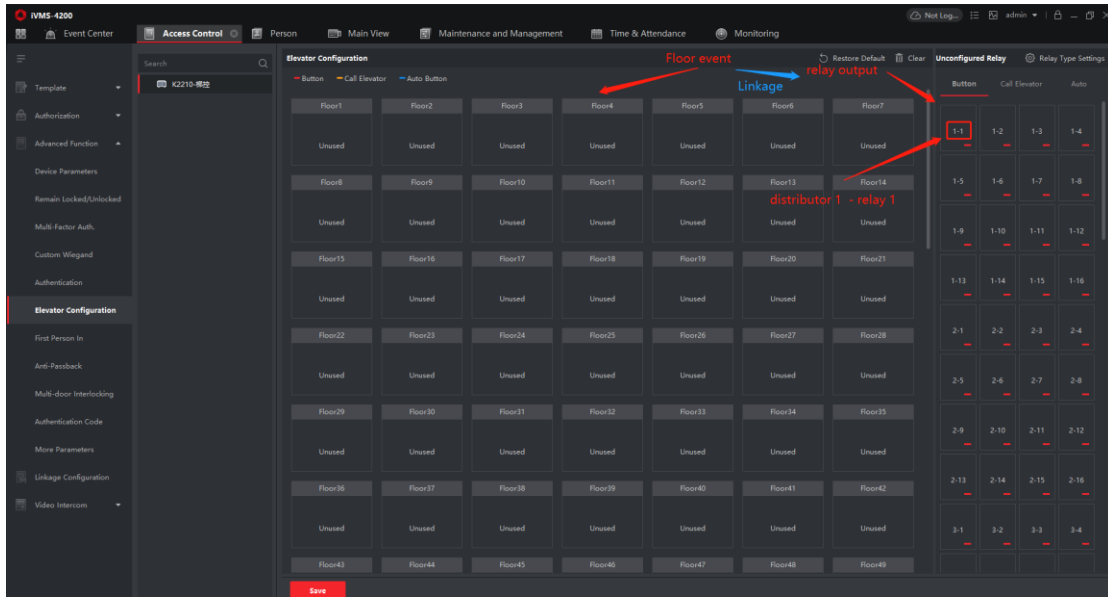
iVMS-4200

Event Center | Access Control | Person | Main View | Maintenance and Management | Time & Attendance | Monitoring

Not Log... admin

Template
Authorization
Advanced Function
Device Parameters
Remain Locked/Unlocked
Multi-Factor Auth.
Custom Wiegand
Authentication
Elevator Configuration
First Person In
Anti-Passback
Multi-door Interlocking
Authentication Code
More Parameters
Linkage Configuration
Video Intercom

Search
K2210-梯控

Elevator Configuration
Restore Default  Clear
Button  Call Elevator  Auto Button

Floor event
relay output
Linkage
distributor 1 - relay 1

| Floor1 | Floor2 | Floor3 | Floor4 | Floor5 | Floor6 | Floor7 |
|---|---|---|---|---|---|---|
| Unused | Unused | Unused | Unused | Unused | Unused | Unused |
| Floor8 | Floor9 | Floor10 | Floor11 | Floor12 | Floor13 | Floor14 |
| Unused | Unused | Unused | Unused | Unused | Unused | Unused |
| Floor15 | Floor16 | Floor17 | Floor18 | Floor19 | Floor20 | Floor21 |
| Unused | Unused | Unused | Unused | Unused | Unused | Unused |
| Floor22 | Floor23 | Floor24 | Floor25 | Floor26 | Floor27 | Floor28 |
| Unused | Unused | Unused | Unused | Unused | Unused | Unused |
| Floor29 | Floor30 | Floor31 | Floor32 | Floor33 | Floor34 | Floor35 |
| Unused | Unused | Unused | Unused | Unused | Unused | Unused |
| Floor36 | Floor37 | Floor38 | Floor39 | Floor40 | Floor41 | Floor42 |
| Unused | Unused | Unused | Unused | Unused | Unused | Unused |
| Floor43 | Floor44 | Floor45 | Floor46 | Floor47 | Floor48 | Floor49 |

Save

Unconfigured Relay  Relay Type Settings
Button  Call Elevator  Auto

| 1-1 | 1-2 | 1-3 | 1-4 |
|---|---|---|---|
| 1-5 | 1-6 | 1-7 | 1-8 |
| 1-9 | 1-10 | 1-11 | 1-12 |
| 1-13 | 1-14 | 1-15 | 1-16 |
| 2-1 | 2-2 | 2-3 | 2-4 |
| 2-5 | 2-6 | 2-7 | 2-8 |
| 2-9 | 2-10 | 2-11 | 2-12 |
| 2-13 | 2-14 | 2-15 | 2-16 |
| 3-1 | 3-2 | 3-3 | 3-4 |